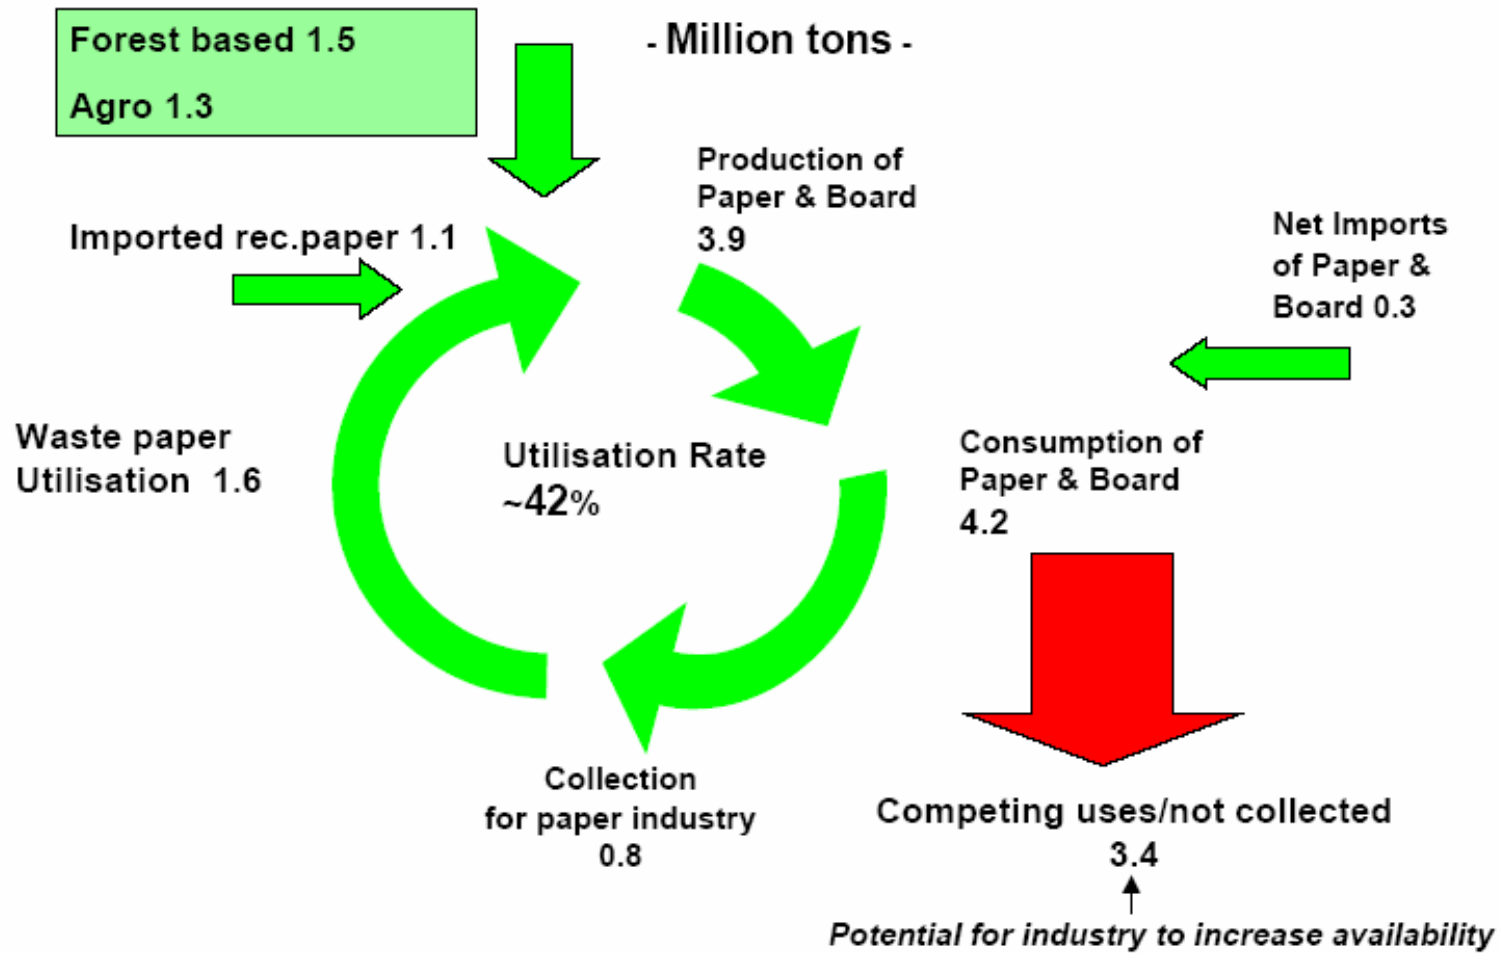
Forest based 1.5

Agro 1.3

- Million tons -

Production of Paper & Board 3.9

Imported rec.paper 1.1

Net Imports of Paper & Board 0.3

Waste paper Utilisation 1.6

Utilisation Rate ~42%

Consumption of Paper & Board 4.2

Collection for paper industry 0.8

Competing uses/not collected 3.4

Potential for industry to increase availability